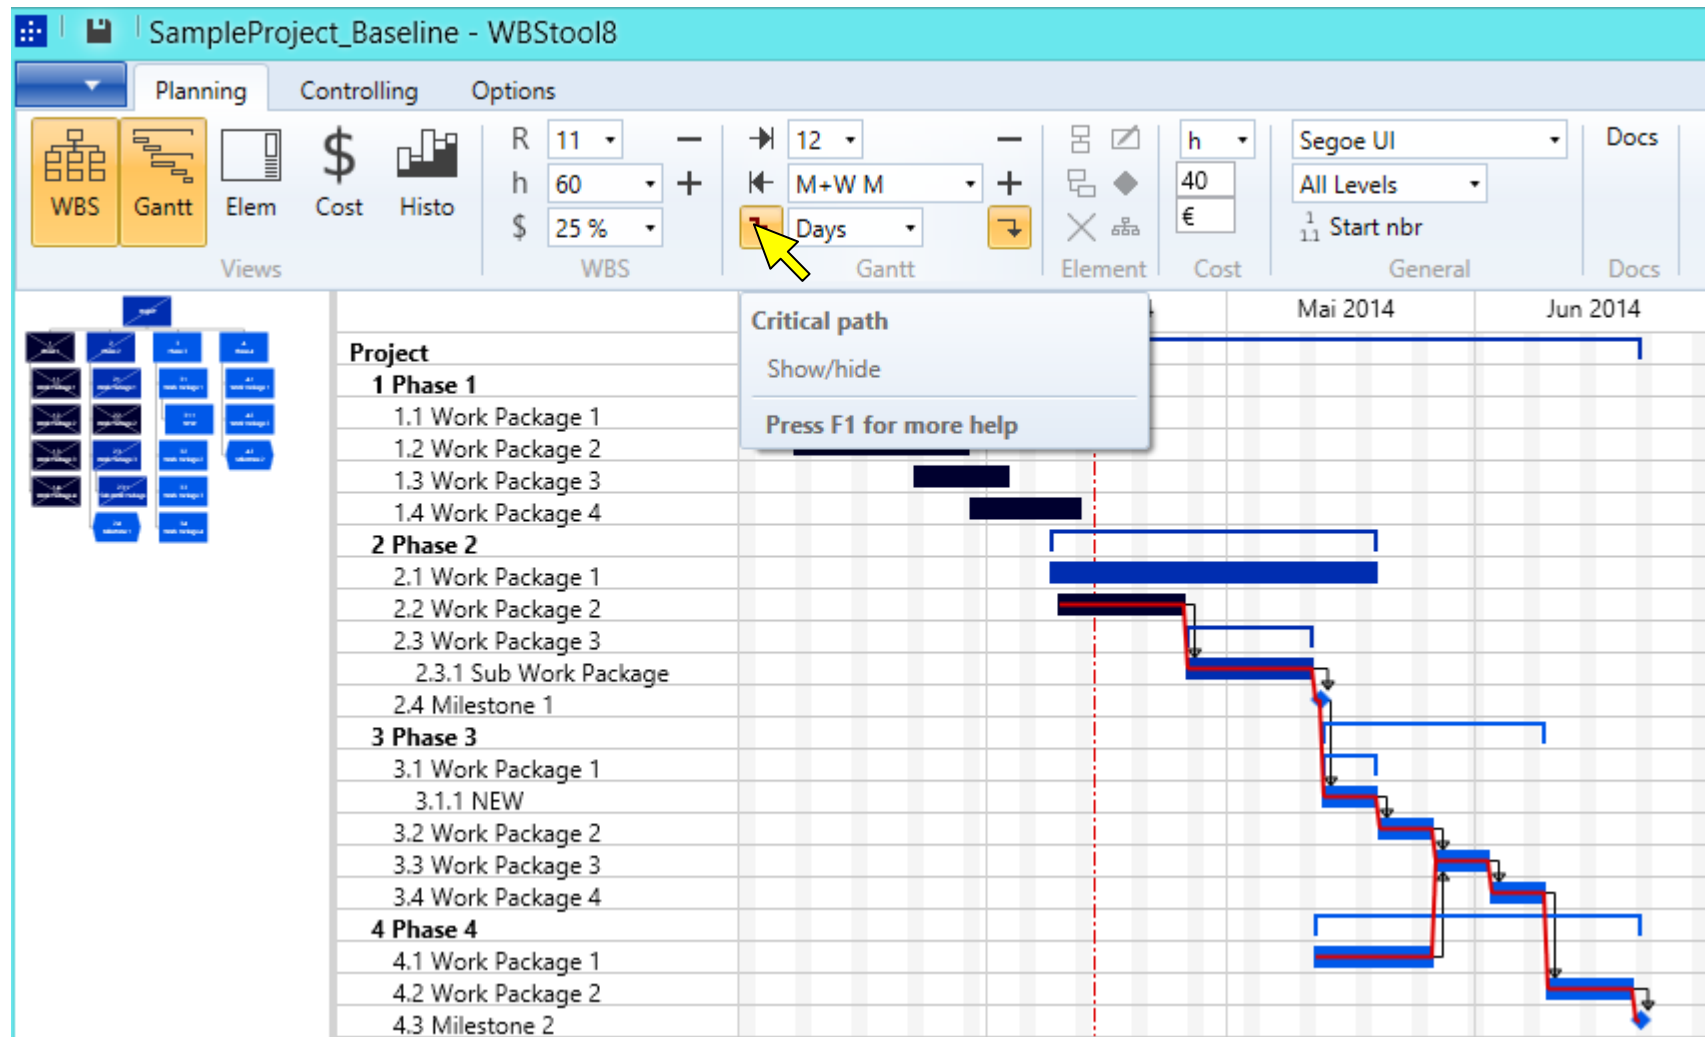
SampleProject_Baseline - WBStool8

Planning Controlling Options

WBS Gantt Elem Cost Histo
Views

R 11
h 60
$ 25 %
WBS

12
M+W M
Days
Gantt

Element

h
40
€
Cost

Segoe UI
All Levels
Start nbr
General

Docs
Docs

Critical path
Show/hide
Press F1 for more help

Mai 2014 Jun 2014

Project
1 Phase 1
1.1 Work Package 1
1.2 Work Package 2
1.3 Work Package 3
1.4 Work Package 4
2 Phase 2
2.1 Work Package 1
2.2 Work Package 2
2.3 Work Package 3
2.3.1 Sub Work Package
2.4 Milestone 1
3 Phase 3
3.1 Work Package 1
3.1.1 NEW
3.2 Work Package 2
3.3 Work Package 3
3.4 Work Package 4
4 Phase 4
4.1 Work Package 1
4.2 Work Package 2
4.3 Milestone 2